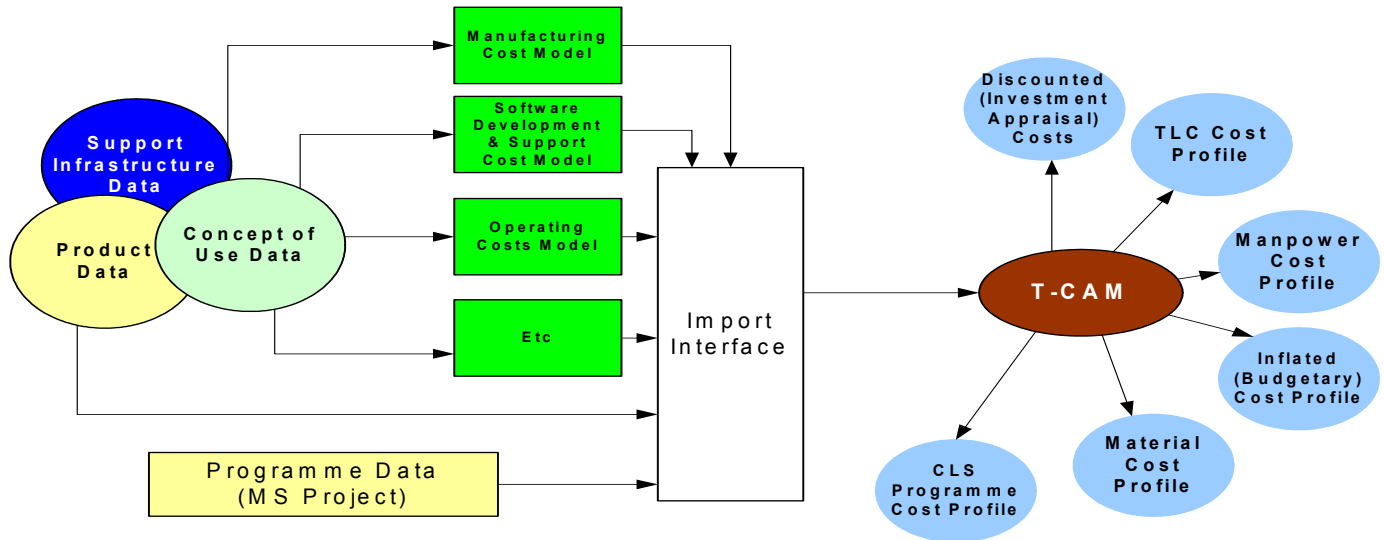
Support Infrastructure Data

Product Data

Concept of Use Data

Manufacturing Cost Model

Software Development & Support Cost Model

Operating Costs Model

Etc

Programme Data (MS Project)

Import Interface

T-CAM

Discounted (Investment Appraisal) Costs

TLC Cost Profile

Manpower Cost Profile

Inflated (Budgetary) Cost Profile

Material Cost Profile

CLS Programme Cost Profile